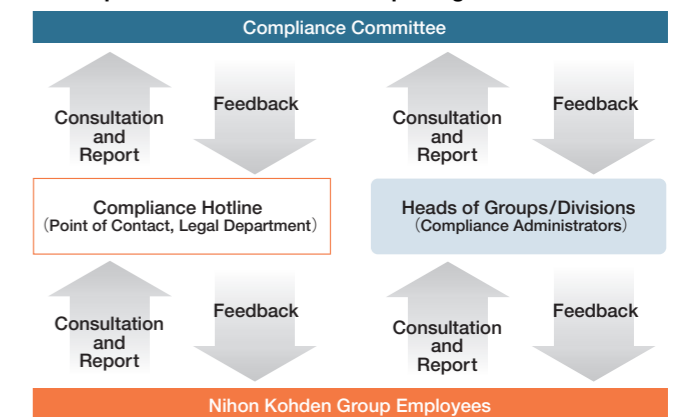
Compliance Committee

Consultation and Report

Feedback

Consultation and Report

Feedback

Compliance Hotline
(Point of Contact, Legal Department)

Heads of Groups/Divisions
(Compliance Administrators)

Consultation and Report

Feedback

Consultation and Report

Feedback

Nihon Kohden Group Employees